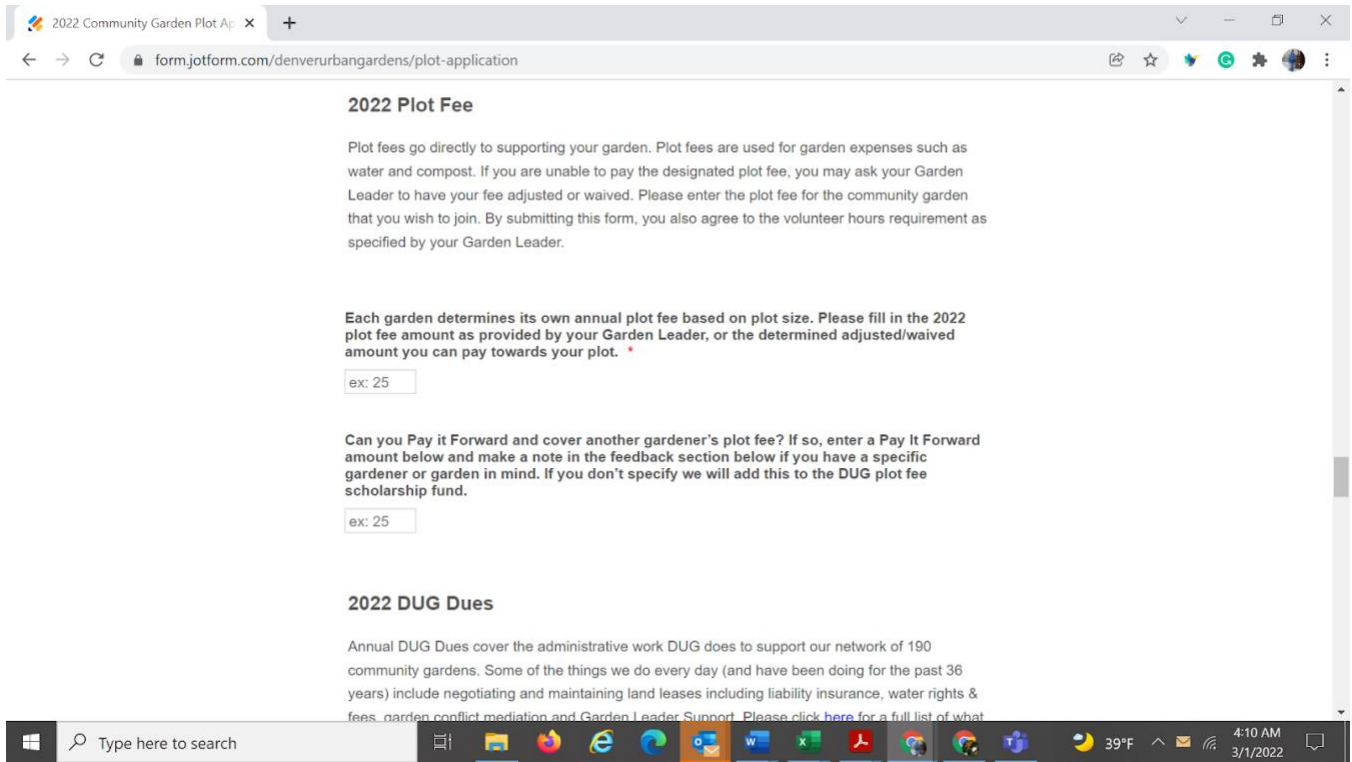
2022 Community Garden Plot Ap ×

form.jotform.com/denverurbangardens/plot-application

2022 Plot Fee

Plot fees go directly to supporting your garden. Plot fees are used for garden expenses such as water and compost. If you are unable to pay the designated plot fee, you may ask your Garden Leader to have your fee adjusted or waived. Please enter the plot fee for the community garden that you wish to join. By submitting this form, you also agree to the volunteer hours requirement as specified by your Garden Leader.

Each garden determines its own annual plot fee based on plot size. Please fill in the 2022 plot fee amount as provided by your Garden Leader, or the determined adjusted/waived amount you can pay towards your plot. *

ex: 25

Can you Pay it Forward and cover another gardener's plot fee? If so, enter a Pay It Forward amount below and make a note in the feedback section below if you have a specific gardener or garden in mind. If you don't specify we will add this to the DUG plot fee scholarship fund.

ex: 25

2022 DUG Dues

Annual DUG Dues cover the administrative work DUG does to support our network of 190 community gardens. Some of the things we do every day (and have been doing for the past 36 years) include negotiating and maintaining land leases including liability insurance, water rights & fees, garden conflict mediation and Garden Leader Support. Please click here for a full list of what

Type here to search

39°F

4:10 AM
3/1/2022